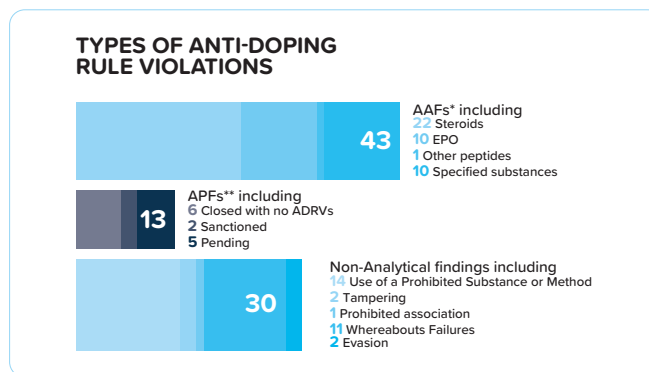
TYPES OF ANTI-DOPING RULE VIOLATIONS

43

AAFs* including
22 Steroids
10 EPO
1 Other peptides
10 Specified substances

13

APFs** including
6 Closed with no ADRVs
2 Sanctioned
5 Pending

30

Non-Analytical findings including
14 Use of a Prohibited Substance or Method
2 Tampering
1 Prohibited association
11 Whereabouts Failures
2 Evasion